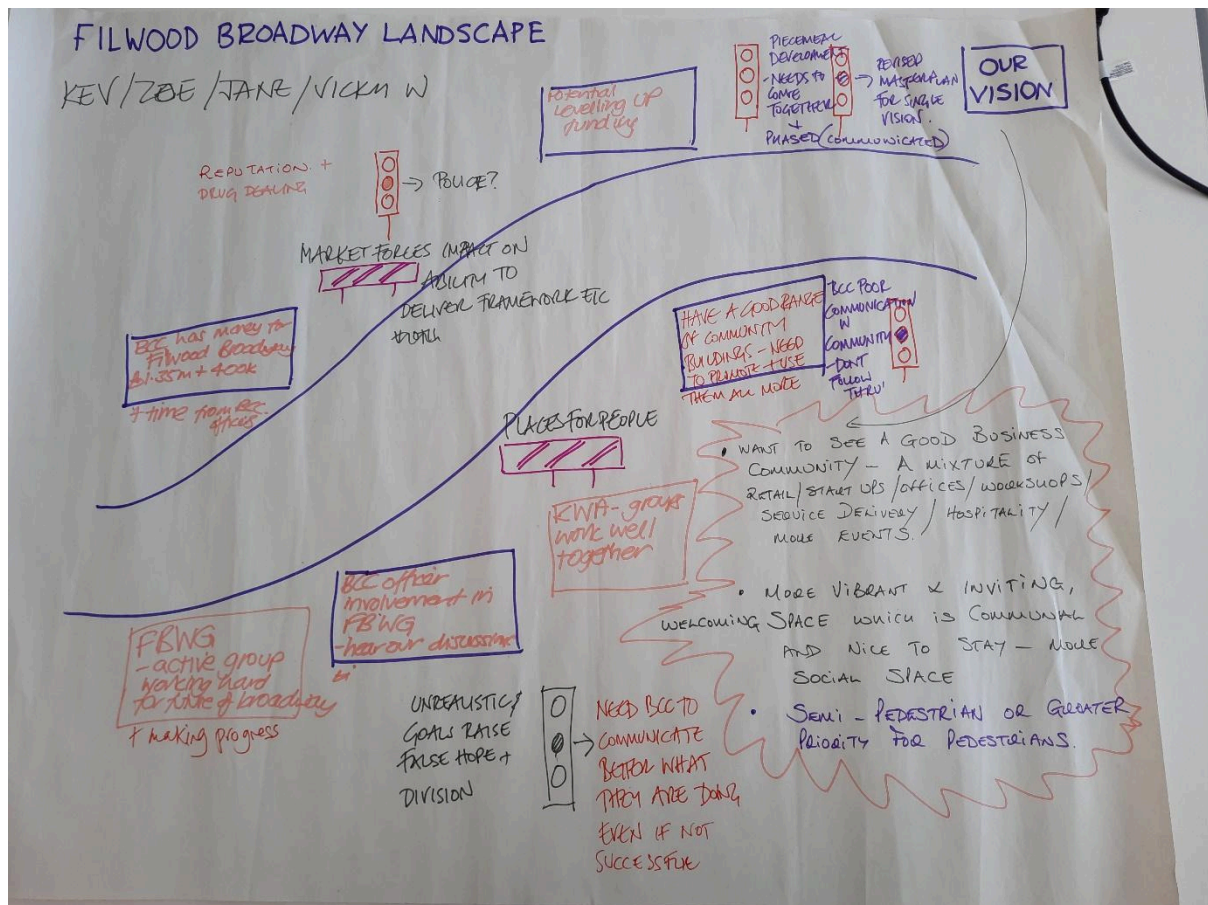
FILWOOD BROADWAY LANDSCAPE

KEV/ZOE/JANE/VICKY W

Potential levelling up funding

PIECEMEAL DEVELOPMENT - NEEDS TO COME TOGETHER → PHASED (COMMUNICATED)

→ REVISED MASTERPLAN FOR SINGLE VISION.

OUR VISION

REPUTATION + DRUG DEALING → POLICE?

MARKET FORCES IMPACT ON ABILITY TO DELIVER FRAMEWORK ETC +DATH

BCC has money for Filwood Broadway £1.35m + 400k

+ time from BCC officers

HAVE A GOOD RANGE OF COMMUNITY BUILDINGS - NEED TO PROMOTE + USE THEM ALL MORE

BCC POOR COMMUNICATION W COMMUNITY - DONT FOLLOW THRU'

PLACES FOR PEOPLE

• WANT TO SEE A GOOD BUSINESS COMMUNITY - A MIXTURE OF RETAIL/START UPS/OFFICES/WORKSHOPS/ SERVICE DELIVERY/HOSPITALITY/ MORE EVENTS.

KWA - groups work well together

• MORE VIBRANT & INVITING, WELCOMING SPACE WHICH IS COMMUNAL AND NICE TO STAY - MORE SOCIAL SPACE

• SEMI - PEDESTRIAN OR GREATER PRIORITY FOR PEDESTRIANS.

BCC officer involvement in FBWG - hear our discussions

FBWG - active group working hard for future of broadway + making progress

UNREALISTIC GOALS RAISE FALSE HOPE + DIVISION

NEED BCC TO COMMUNICATE BETTER WHAT THEY ARE DOING EVEN IF NOT SUCCESSFUL